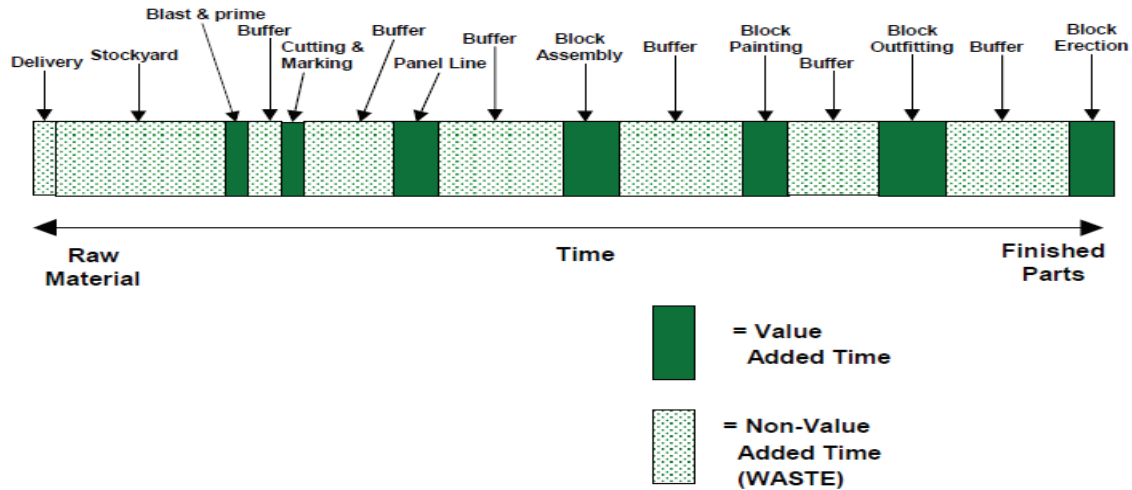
Delivery
Stockyard
Blast & prime
Buffer
Cutting & Marking
Buffer
Panel Line
Buffer
Block Assembly
Buffer
Block Painting
Buffer
Block Outfitting
Buffer
Block Erection

Raw Material
Time
Finished Parts

= Value Added Time

= Non-Value Added Time (WASTE)